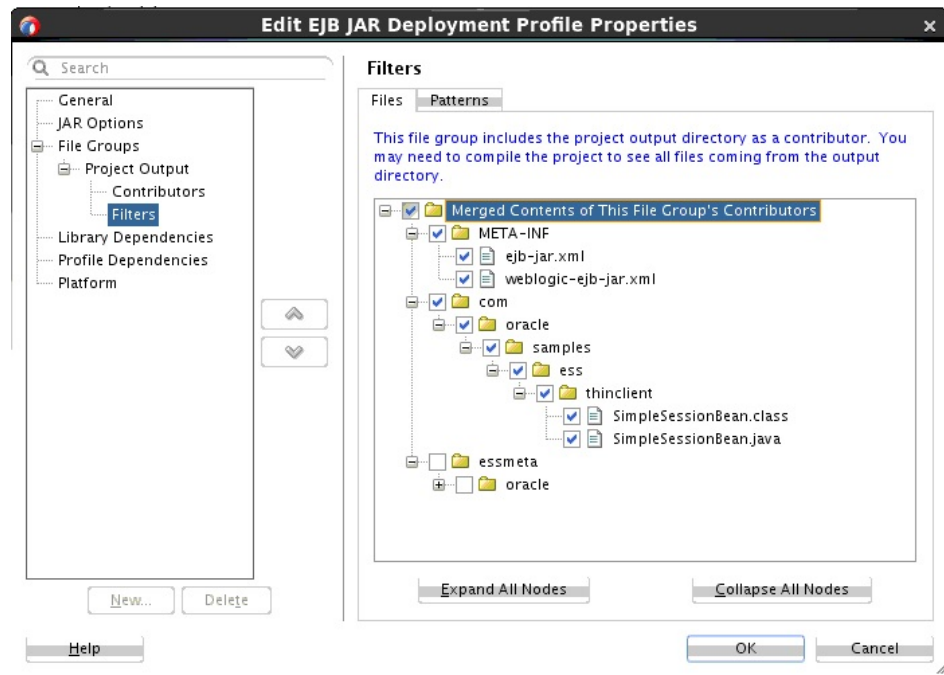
Edit EJB JAR Deployment Profile Properties

Search

General
JAR Options
File Groups
Project Output
Contributors
Filters
Library Dependencies
Profile Dependencies
Platform

New...
Delete

Filters

Files
Patterns

This file group includes the project output directory as a contributor. You may need to compile the project to see all files coming from the output directory.

Merged Contents of This File Group's Contributors
META-INF
ejb-jar.xml
weblogic-ejb-jar.xml
com
oracle
samples
ess
thinclient
SimpleSessionBean.class
SimpleSessionBean.java
essmeta
oracle

Expand All Nodes
Collapse All Nodes

Help
OK
Cancel